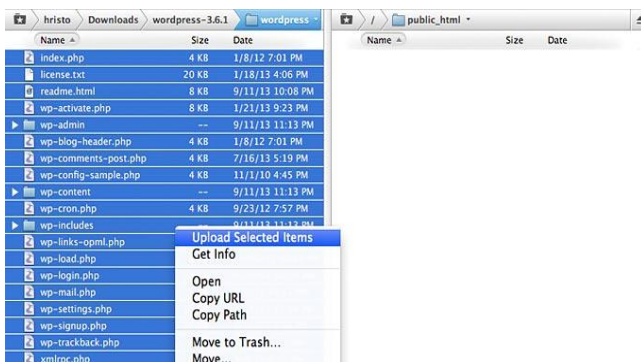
hristo | Downloads | wordpress-3.6.1 | wordpress

| Name | Size | Date |
|---|---|---|
| index.php | 4 KB | 1/8/12 7:01 PM |
| license.txt | 20 KB | 1/18/13 4:06 PM |
| readme.html | 8 KB | 9/11/13 10:08 PM |
| wp-activate.php | 8 KB | 1/21/13 9:23 PM |
| wp-admin | -- | 9/11/13 11:13 PM |
| wp-blog-header.php | 4 KB | 1/8/12 7:01 PM |
| wp-comments-post.php | 4 KB | 7/16/13 5:19 PM |
| wp-config-sample.php | 4 KB | 1/11/10 4:45 PM |
| wp-content | -- | 9/11/13 11:13 PM |
| wp-cron.php | 4 KB | 9/23/12 7:57 PM |
| wp-includes | | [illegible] |
| wp-links-opml.php | | |
| wp-load.php | | |
| wp-login.php | | |
| wp-mail.php | | |
| wp-settings.php | | |
| wp-signup.php | | |
| wp-trackback.php | | |
| xmlrpc.php | | |

Upload Selected Items
Get Info
Open
Copy URL
Copy Path
Move to Trash...
Move...

/ | public_html

| Name | Size | Date |
|---|---|---|